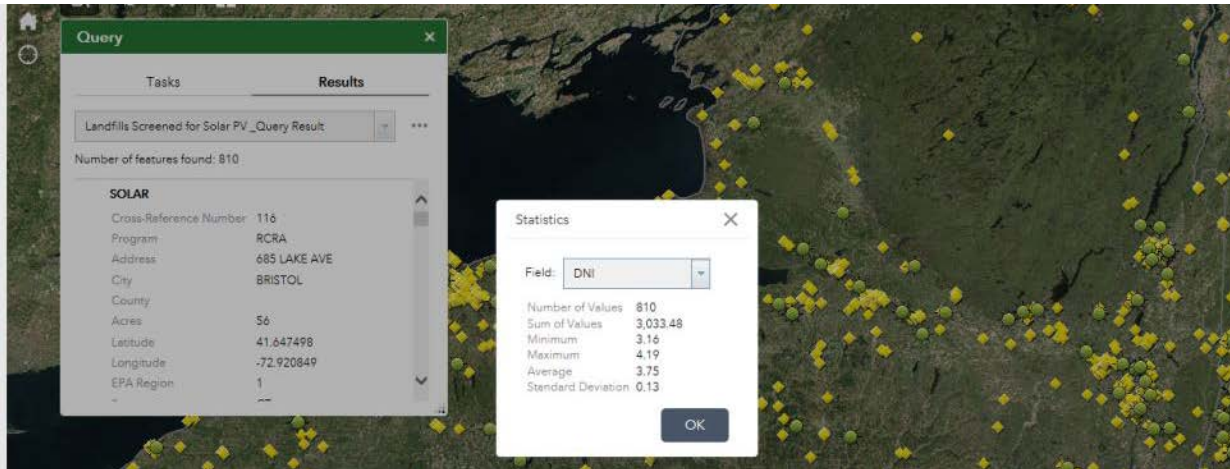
Query

Tasks

Results

Landfills Screened for Solar PV _Query Result

Number of features found: 810

SOLAR

| | |
|---|---|
| Cross-Reference Number | 116 |
| Program | RCRA |
| Address | 685 LAKE AVE |
| City | BRISTOL |
| County | |
| Acres | 56 |
| Latitude | 41.647498 |
| Longitude | -72.920849 |
| EPA Region | 1 |

Statistics

Field: DNI

| | |
|---|---|
| Number of Values | 810 |
| Sum of Values | 3,033.48 |
| Minimum | 3.16 |
| Maximum | 4.19 |
| Average | 3.75 |
| Standard Deviation | 0.13 |

OK